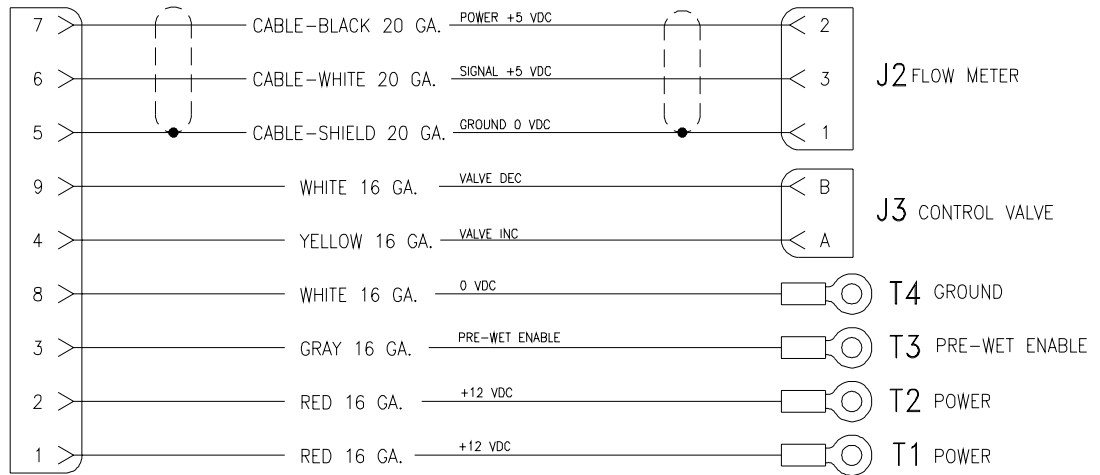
7 CABLE–BLACK 20 GA. POWER +5 VDC 2

6 CABLE–WHITE 20 GA. SIGNAL +5 VDC 3 J2 FLOW METER

5 CABLE–SHIELD 20 GA. GROUND 0 VDC 1

9 WHITE 16 GA. VALVE DEC B

J3 CONTROL VALVE

4 YELLOW 16 GA. VALVE INC A

8 WHITE 16 GA. 0 VDC T4 GROUND

3 GRAY 16 GA. PRE–WET ENABLE T3 PRE–WET ENABLE

2 RED 16 GA. +12 VDC T2 POWER

1 RED 16 GA. +12 VDC T1 POWER